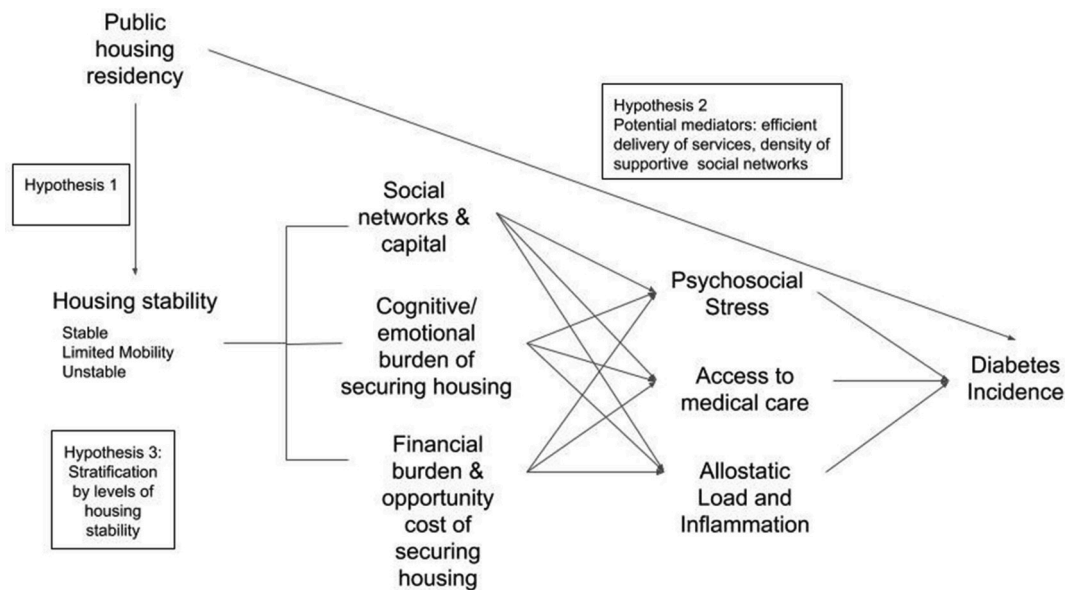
Public housing residency

Hypothesis 2
Potential mediators: efficient delivery of services, density of supportive social networks

Hypothesis 1

Housing stability
Stable
Limited Mobility
Unstable

Hypothesis 3:
Stratification by levels of housing stability

Social networks & capital

Cognitive/ emotional burden of securing housing

Financial burden & opportunity cost of securing housing

Psychosocial Stress

Access to medical care

Allostatic Load and Inflammation

Diabetes Incidence